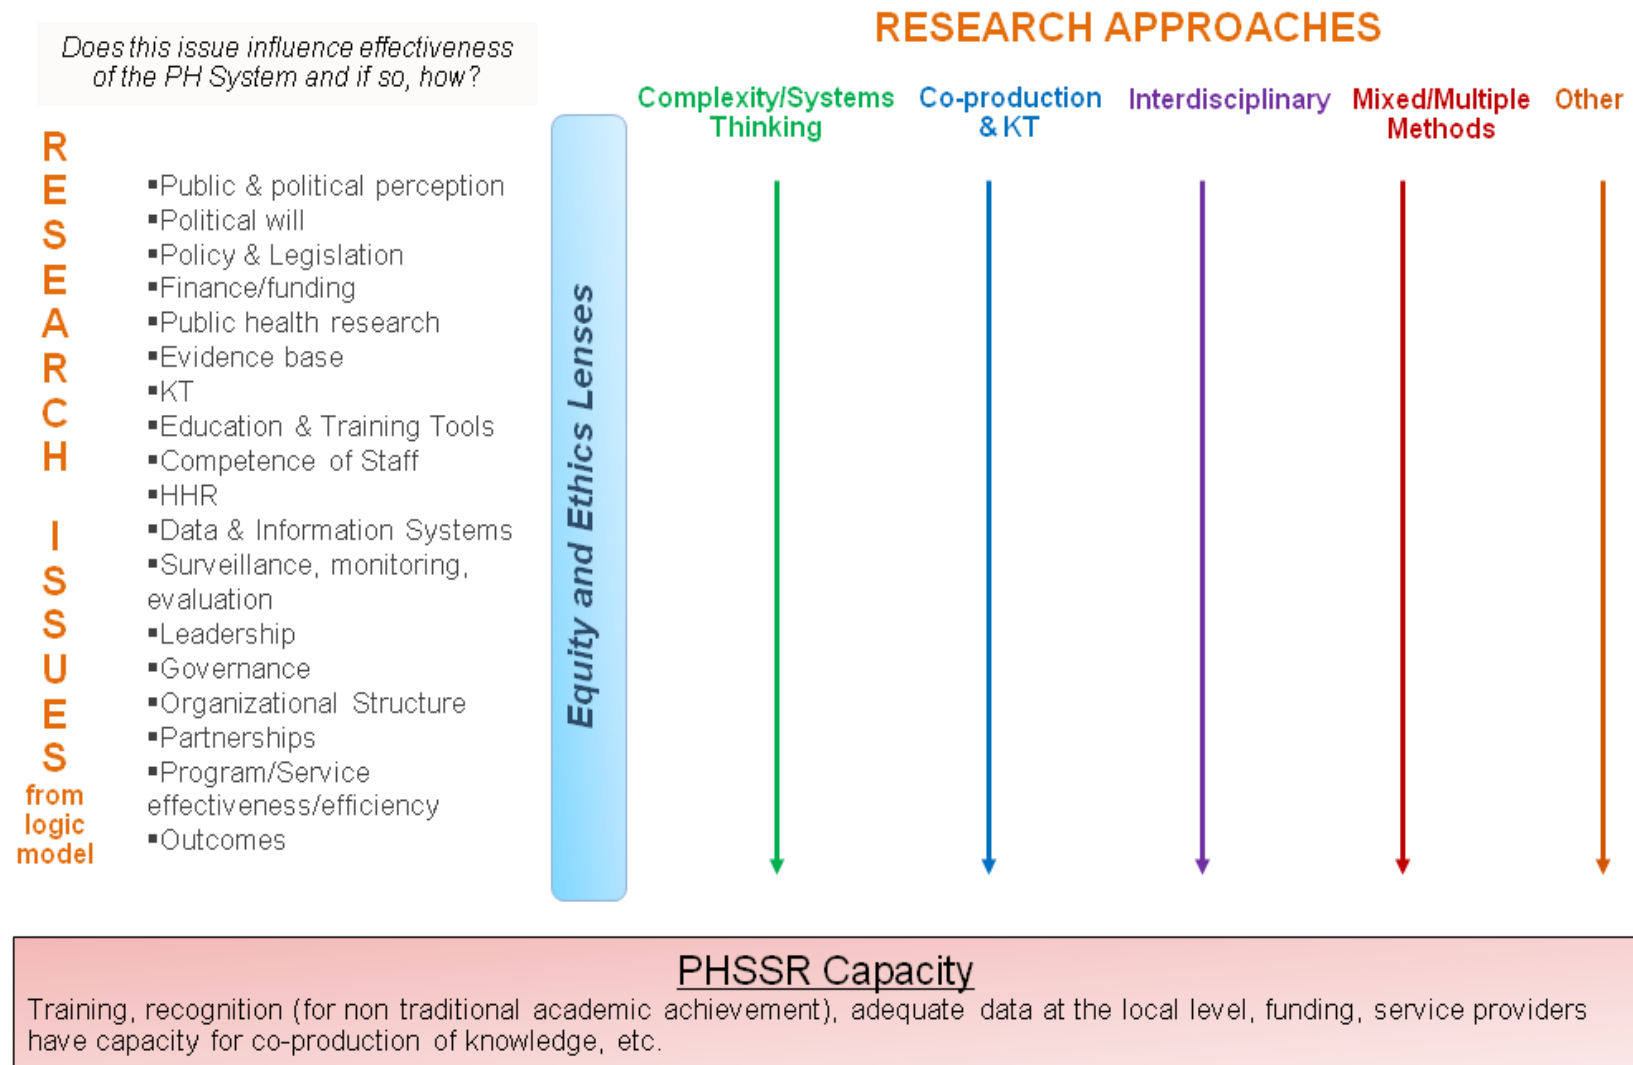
Does this issue influence effectiveness of the PH System and if so, how?

RESEARCH APPROACHES

Complexity/Systems Thinking

Co-production & KT

Interdisciplinary

Mixed/Multiple Methods

Other

R
E
S
E
A
R
C
H

I
S
S
U
E
S
from logic model

▪Public & political perception
▪Political will
▪Policy & Legislation
▪Finance/funding
▪Public health research
▪Evidence base
▪KT
▪Education & Training Tools
▪Competence of Staff
▪HHR
▪Data & Information Systems
▪Surveillance, monitoring, evaluation
▪Leadership
▪Governance
▪Organizational Structure
▪Partnerships
▪Program/Service effectiveness/efficiency
▪Outcomes

Equity and Ethics Lenses

PHSSR Capacity

Training, recognition (for non traditional academic achievement), adequate data at the local level, funding, service providers have capacity for co-production of knowledge, etc.